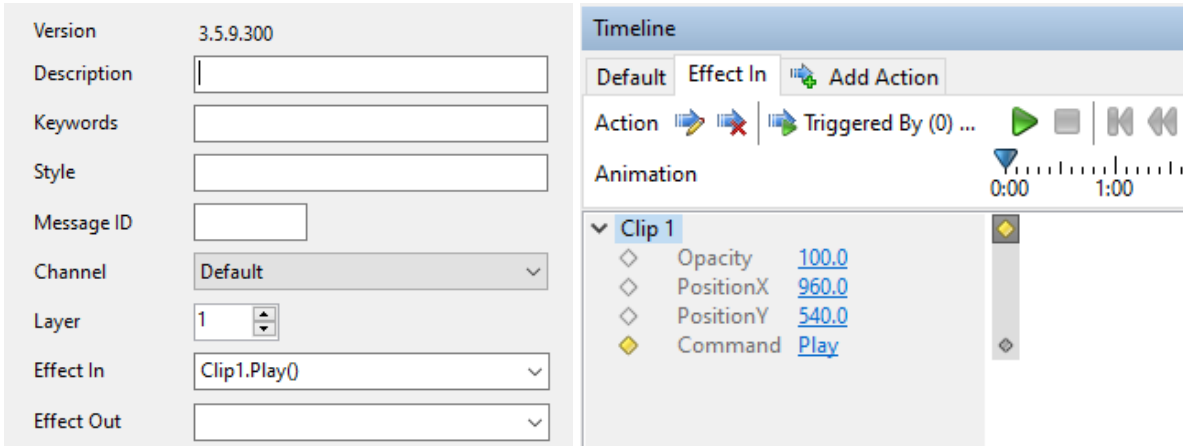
Version 3.5.9.300
Description
Keywords
Style
Message ID
Channel Default
Layer 1
Effect In Clip1.Play()
Effect Out

Timeline
Default Effect In Add Action
Action Triggered By (0) ...
Animation
0:00 1:00
Clip 1
Opacity 100.0
PositionX 960.0
PositionY 540.0
Command Play